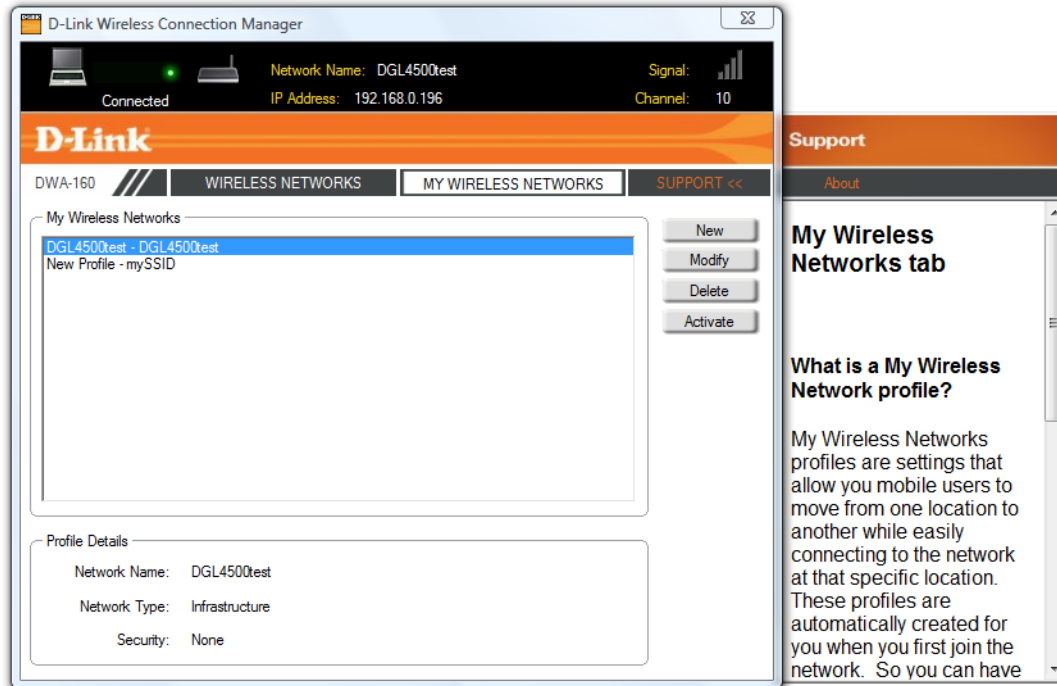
D-Link Wireless Connection Manager

Connected

Network Name: DGL4500test
IP Address: 192.168.0.196

Signal:
Channel: 10

D-Link

Support

DWA-160

WIRELESS NETWORKS

MY WIRELESS NETWORKS

SUPPORT <<

About

My Wireless Networks

DGL4500test - DGL4500test
New Profile - mySSID

New
Modify
Delete
Activate

Profile Details

Network Name: DGL4500test
Network Type: Infrastructure
Security: None

My Wireless Networks tab

What is a My Wireless Network profile?

My Wireless Networks profiles are settings that allow you mobile users to move from one location to another while easily connecting to the network at that specific location. These profiles are automatically created for you when you first join the network. So you can have